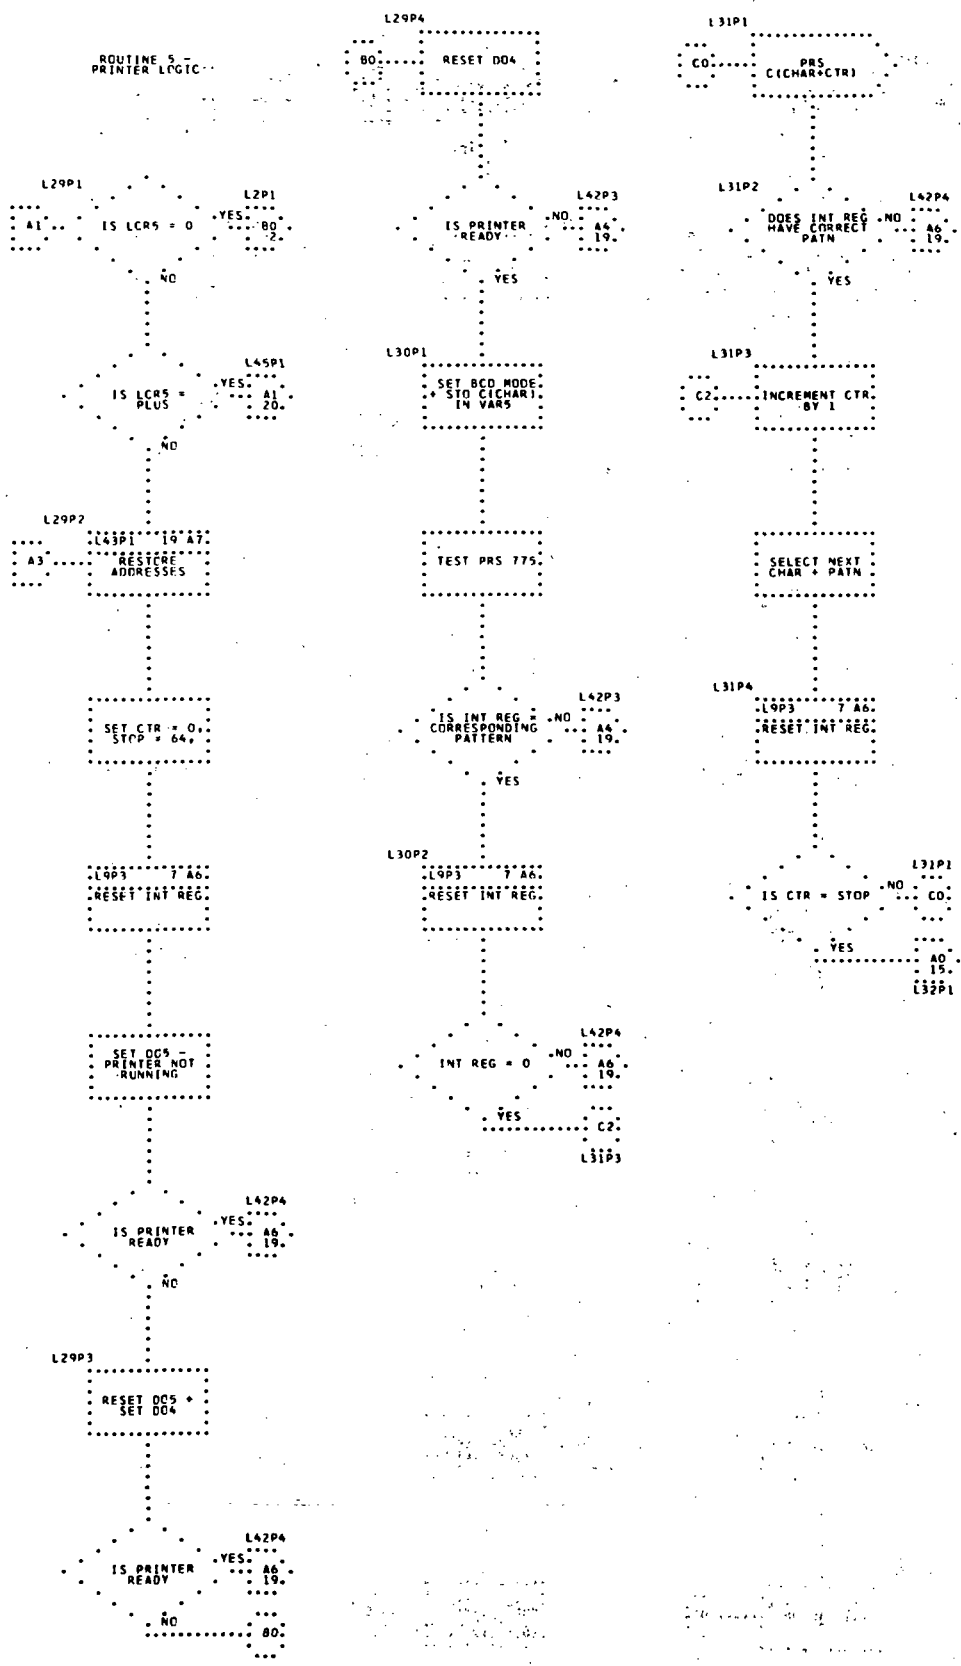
ROUTINE 5 - PRINTER LOGIC

L29P1
A1
IS LCR5 = 0
YES
L2P1
B0
2.
NO

IS LCR5 = PLUS
YES
L45P1
A1
20.
NO

L29P2
A3
L43P1 19 A7.
RESTORE ADDRESSES

SET CTR = 0. STOP = 64.

L9P3 7 A6.
RESET INT REG.

SET DO5 - PRINTER NOT RUNNING

IS PRINTER READY
YES
L42P4
A6
19.
NO

L29P3
RESET DO5 + SET DO4

IS PRINTER READY
YES
L42P4
A6
19.
NO
B0

L29P4
B0
RESET DO4

IS PRINTER READY
NO
L42P3
A4
19.
YES

L30P1
SET BCD MODE + STO C(CHAR) IN VARS

TEST PRS 775.

IS INT REG = CORRESPONDING PATTERN
NO
L42P3
A4
19.
YES

L30P2
L9P3 7 A6.
RESET INT REG.

INT REG = 0
NO
L42P4
A6
19.
YES
C2
L31P3

L31P1
C0
PRS C(CHAR+CTR)

L31P2
DOES INT REG HAVE CORRECT PATN
NO
L42P4
A6
19.
YES

L31P3
C2
INCREMENT CTR BY 1

SELECT NEXT CHAR + PATN

L31P4
L9P3 7 A6.
RESET INT REG.

IS CTR = STOP
NO
L31P1
C0.
YES
A0
15.
L32P1